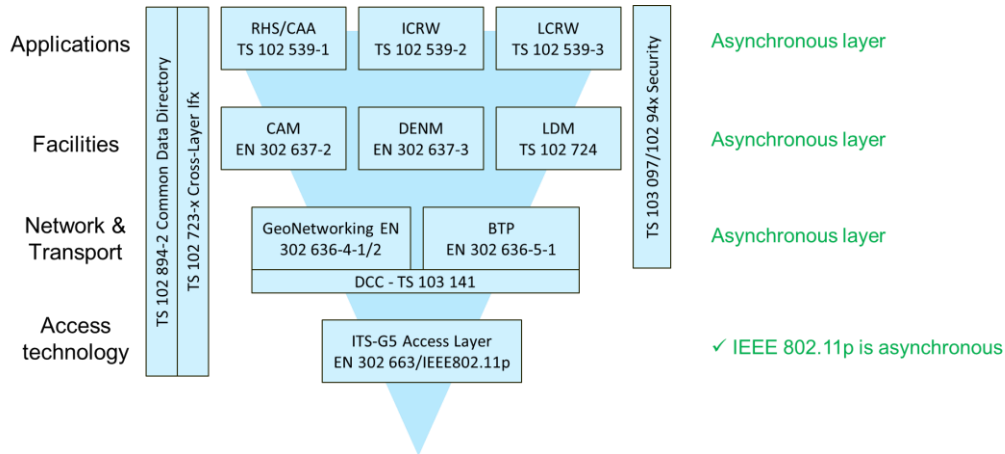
Applications

Facilities

Network & Transport

Access technology

TS 102 894-2 Common Data Directory

TS 102 723-x Cross-Layer Ifx

RHS/CAA
TS 102 539-1

ICRW
TS 102 539-2

LCRW
TS 102 539-3

CAM
EN 302 637-2

DENM
EN 302 637-3

LDM
TS 102 724

GeoNetworking EN 302 636-4-1/2

BTP
EN 302 636-5-1

DCC - TS 103 141

ITS-G5 Access Layer
EN 302 663/IEEE802.11p

TS 103 097/102 94x Security

Asynchronous layer

Asynchronous layer

Asynchronous layer

✓ IEEE 802.11p is asynchronous